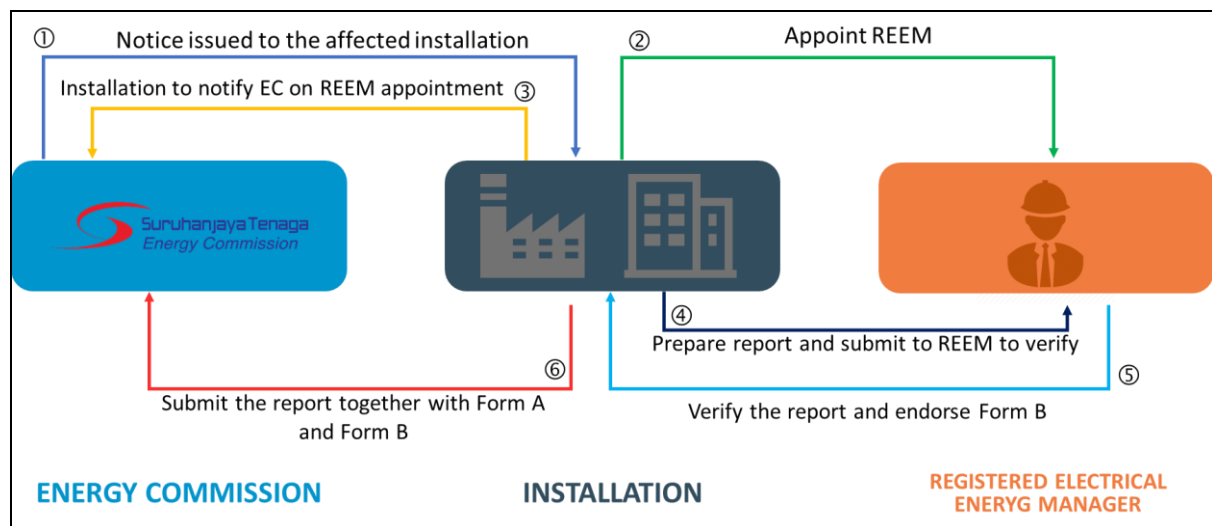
① Notice issued to the affected installation

② Appoint REEM

Installation to notify EC on REEM appointment ③

Suruhanjaya Tenaga
Energy Commission

④
Prepare report and submit to REEM to verify

⑥
Submit the report together with Form A and Form B

⑤
Verify the report and endorse Form B

ENERGY COMMISSION

INSTALLATION

REGISTERED ELECTRICAL ENERYG MANAGER